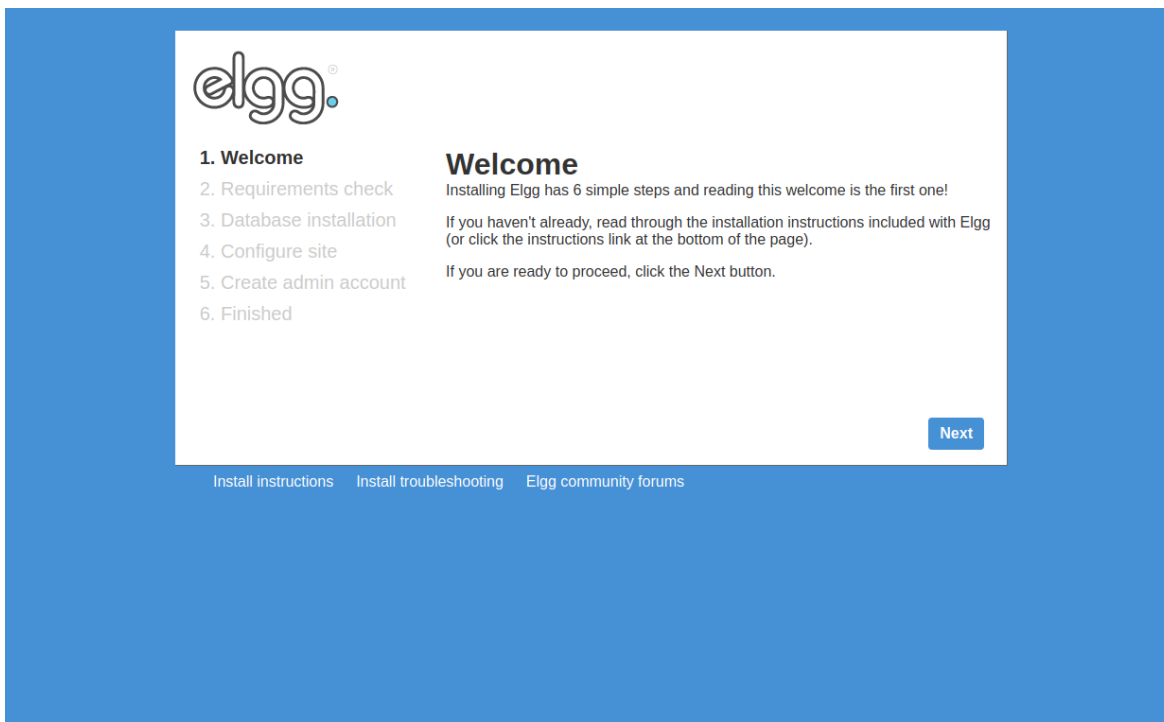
elgg.®

1. Welcome
2. Requirements check
3. Database installation
4. Configure site
5. Create admin account
6. Finished

Welcome

Installing Elgg has 6 simple steps and reading this welcome is the first one!

If you haven't already, read through the installation instructions included with Elgg (or click the instructions link at the bottom of the page).

If you are ready to proceed, click the Next button.

Next

Install instructions   Install troubleshooting   Elgg community forums